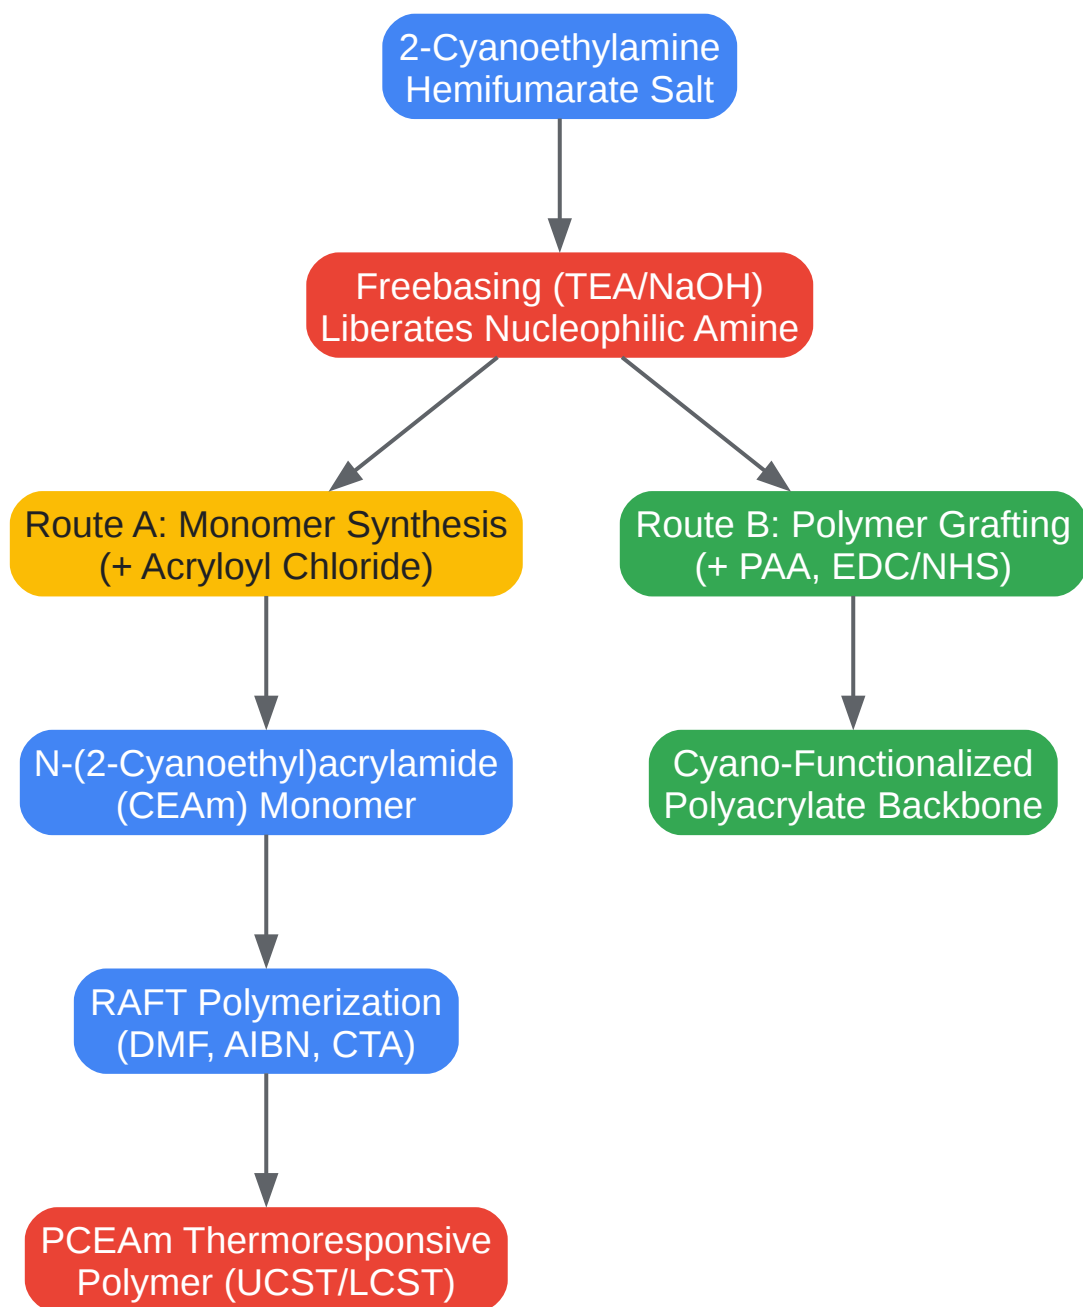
2-Cyanoethylamine
Hemifumarate Salt

Freebasing (TEA/NaOH)
Liberates Nucleophilic Amine

Route A: Monomer Synthesis
(+ Acryloyl Chloride)

Route B: Polymer Grafting
(+ PAA, EDC/NHS)

N-(2-Cyanoethyl)acrylamide
(CEAm) Monomer

Cyano-Functionalized
Polyacrylate Backbone

RAFT Polymerization
(DMF, AIBN, CTA)

PCEAm Thermoresponsive
Polymer (UCST/LCST)